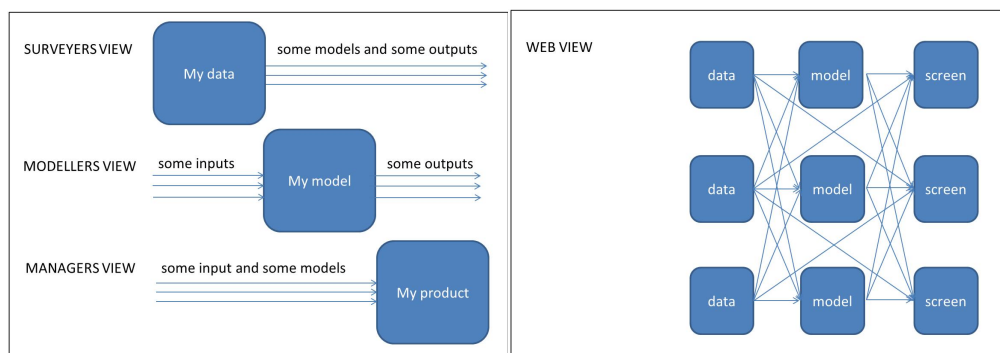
SURVEYERS VIEW

My data

some models and some outputs

MODELLERS VIEW

some inputs

My model

some outputs

MANAGERS VIEW

some input and some models

My product

WEB VIEW

data

model

screen

data

model

screen

data

model

screen